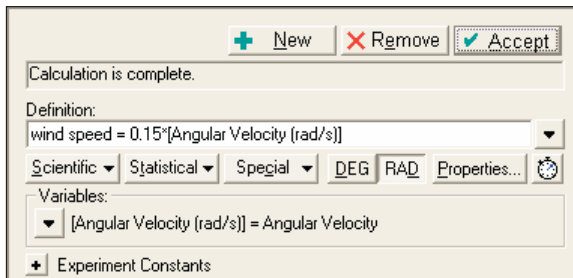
New Remove Accept

Calculation is complete.

Definition:

wind speed = 0.15*[Angular Velocity (rad/s)]

Scientific Statistical Special DEG RAD Properties...

Variables:

[Angular Velocity (rad/s)] = Angular Velocity

Experiment Constants